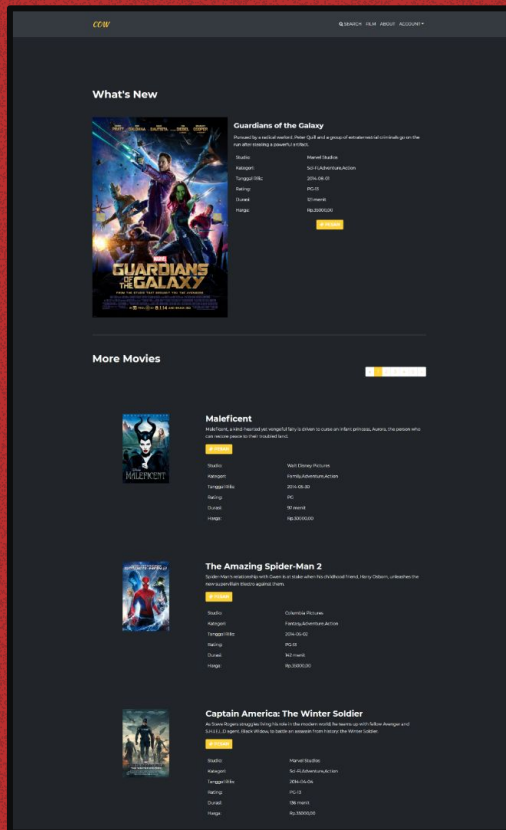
CCW

SEARCH FILM ABOUT ACCOUNT

What's New

Guardians of the Galaxy

Pursued by a radical warlord, Peter Quill and a group of extraterrestrial criminals go on the run after stealing a powerful artifact.

| | |
|---|---|
| Studio | Marvel Studios |
| Kategori | Sci-Fi,Adventure,Action |
| Tanggal Rilis | 2014-08-01 |
| Rating | PG-13 |
| Durasi | 121 menit |
| Harga | Rp.35000,00 |

Pesan

GUARDIANS OF THE GALAXY

More Movies

Maleficent

Maleficent, a kind-hearted yet vengeful fairy is driven to curse an infant princess, Aurora, the person who can restore peace to their troubled land.

Pesan

| | |
|---|---|
| Studio | Walt Disney Pictures |
| Kategori | Family,Adventure,Action |
| Tanggal Rilis | 2014-05-30 |
| Rating | PG |
| Durasi | 97 menit |
| Harga | Rp.30000,00 |

MALEFICENT

The Amazing Spider-Man 2

Spider-Man's relationship with Gwen is at stake when his childhood friend, Harry Osborn, unleashes the new supervillain Electro against them.

Pesan

| | |
|---|---|
| Studio | Columbia Pictures |
| Kategori | Fantasy,Adventure,Action |
| Tanggal Rilis | 2014-05-02 |
| Rating | PG-13 |
| Durasi | 142 menit |
| Harga | Rp.35000,00 |

Captain America: The Winter Soldier

As Steve Rogers struggles fitting his role in the modern world, he teams up with fellow Avenger and S.H.I.E.L.D agent, Black Widow, to battle an assassin from history: the Winter Soldier.

Pesan

| | |
|---|---|
| Studio | Marvel Studios |
| Kategori | Sci-Fi,Adventure,Action |
| Tanggal Rilis | 2014-04-04 |
| Rating | PG-13 |
| Durasi | 136 menit |
| Harga | Rp.35000,00 |